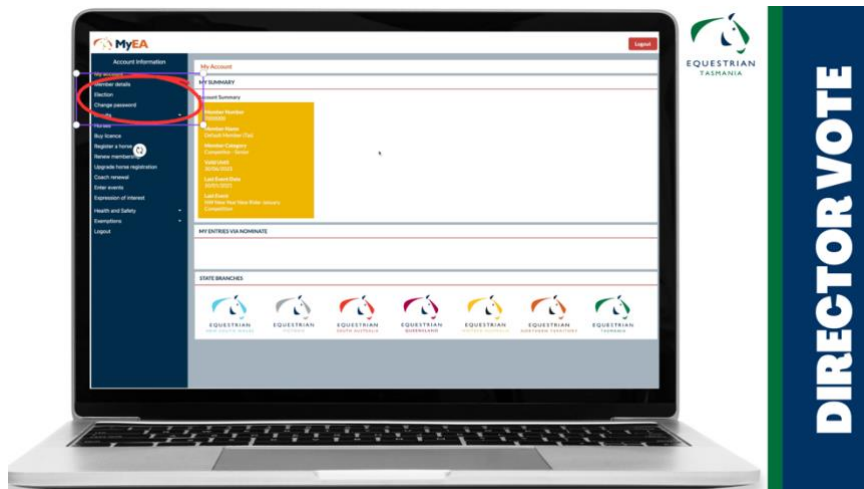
MyEA

Logout

Account Information

My Account

My account
Member details
Election
Change password
Horses
Buy licence
Register a horse
Renew membership
Upgrade horse registration
Coach renewal
Enter events
Expression of interest
Health and Safety
Exemptions
Logout

MY SUMMARY

Account Summary

Member Number
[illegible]

Member Name
Default Member (Tas)

Member Category
Competitive - Senior

Valid until
30/06/2023

Last Event Date
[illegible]

Last Event
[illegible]

MY ENTRIES VIA NOMINATE

STATE BRANCHES

EQUESTRIAN
NEW SOUTH WALES

EQUESTRIAN
VICTORIA

EQUESTRIAN
SOUTH AUSTRALIA

EQUESTRIAN
QUEENSLAND

EQUESTRIAN
WESTERN AUSTRALIA

EQUESTRIAN
NORTHERN TERRITORY

EQUESTRIAN
TASMANIA

EQUESTRIAN
TASMANIA

DIRECTOR VOTE